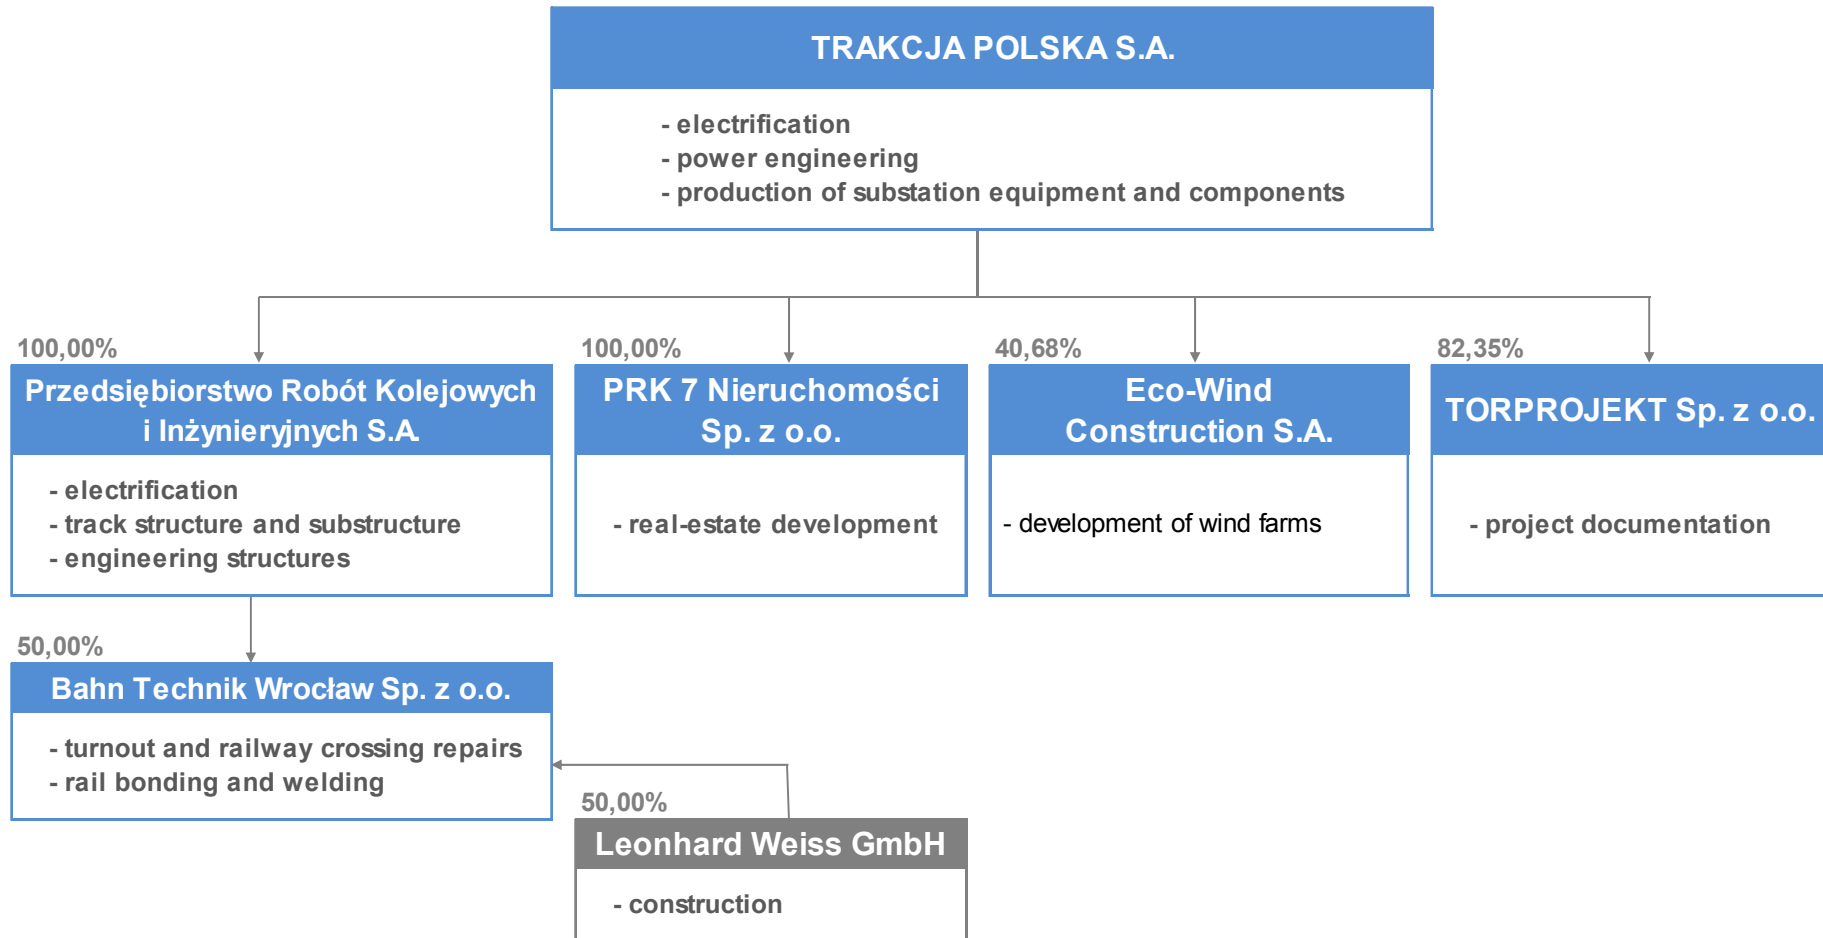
TRAKCJA POLSKA S.A.

- electrification
- power engineering
- production of substation equipment and components

100,00%

Przedsiębiorstwo Robót Kolejowych i Inżynieryjnych S.A.

- electrification
- track structure and substructure
- engineering structures

100,00%

PRK 7 Nieruchomości Sp. z o.o.

- real-estate development

40,68%

Eco-Wind Construction S.A.

- development of wind farms

82,35%

TORPROJEKT Sp. z o.o.

- project documentation

50,00%

Bahn Technik Wrocław Sp. z o.o.

- turnout and railway crossing repairs
- rail bonding and welding

50,00%

Leonhard Weiss GmbH

- construction